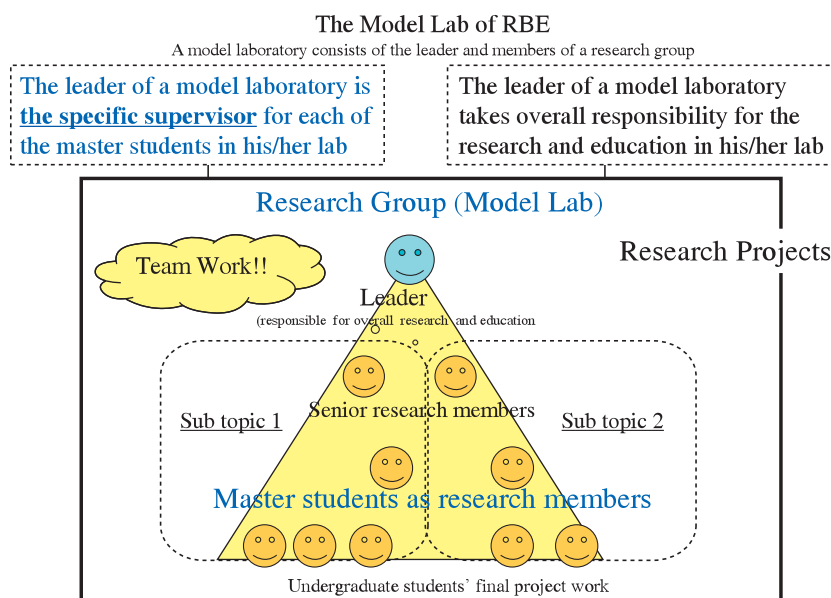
The Model Lab of RBE

A model laboratory consists of the leader and members of a research group

The leader of a model laboratory is **the specific supervisor** for each of the master students in his/her lab

The leader of a model laboratory takes overall responsibility for the research and education in his/her lab

Research Group (Model Lab)

Research Projects

Team Work!!

Leader

(responsible for overall research and education

Sub topic 1

Senior research members

Sub topic 2

Master students as research members

Undergraduate students' final project work